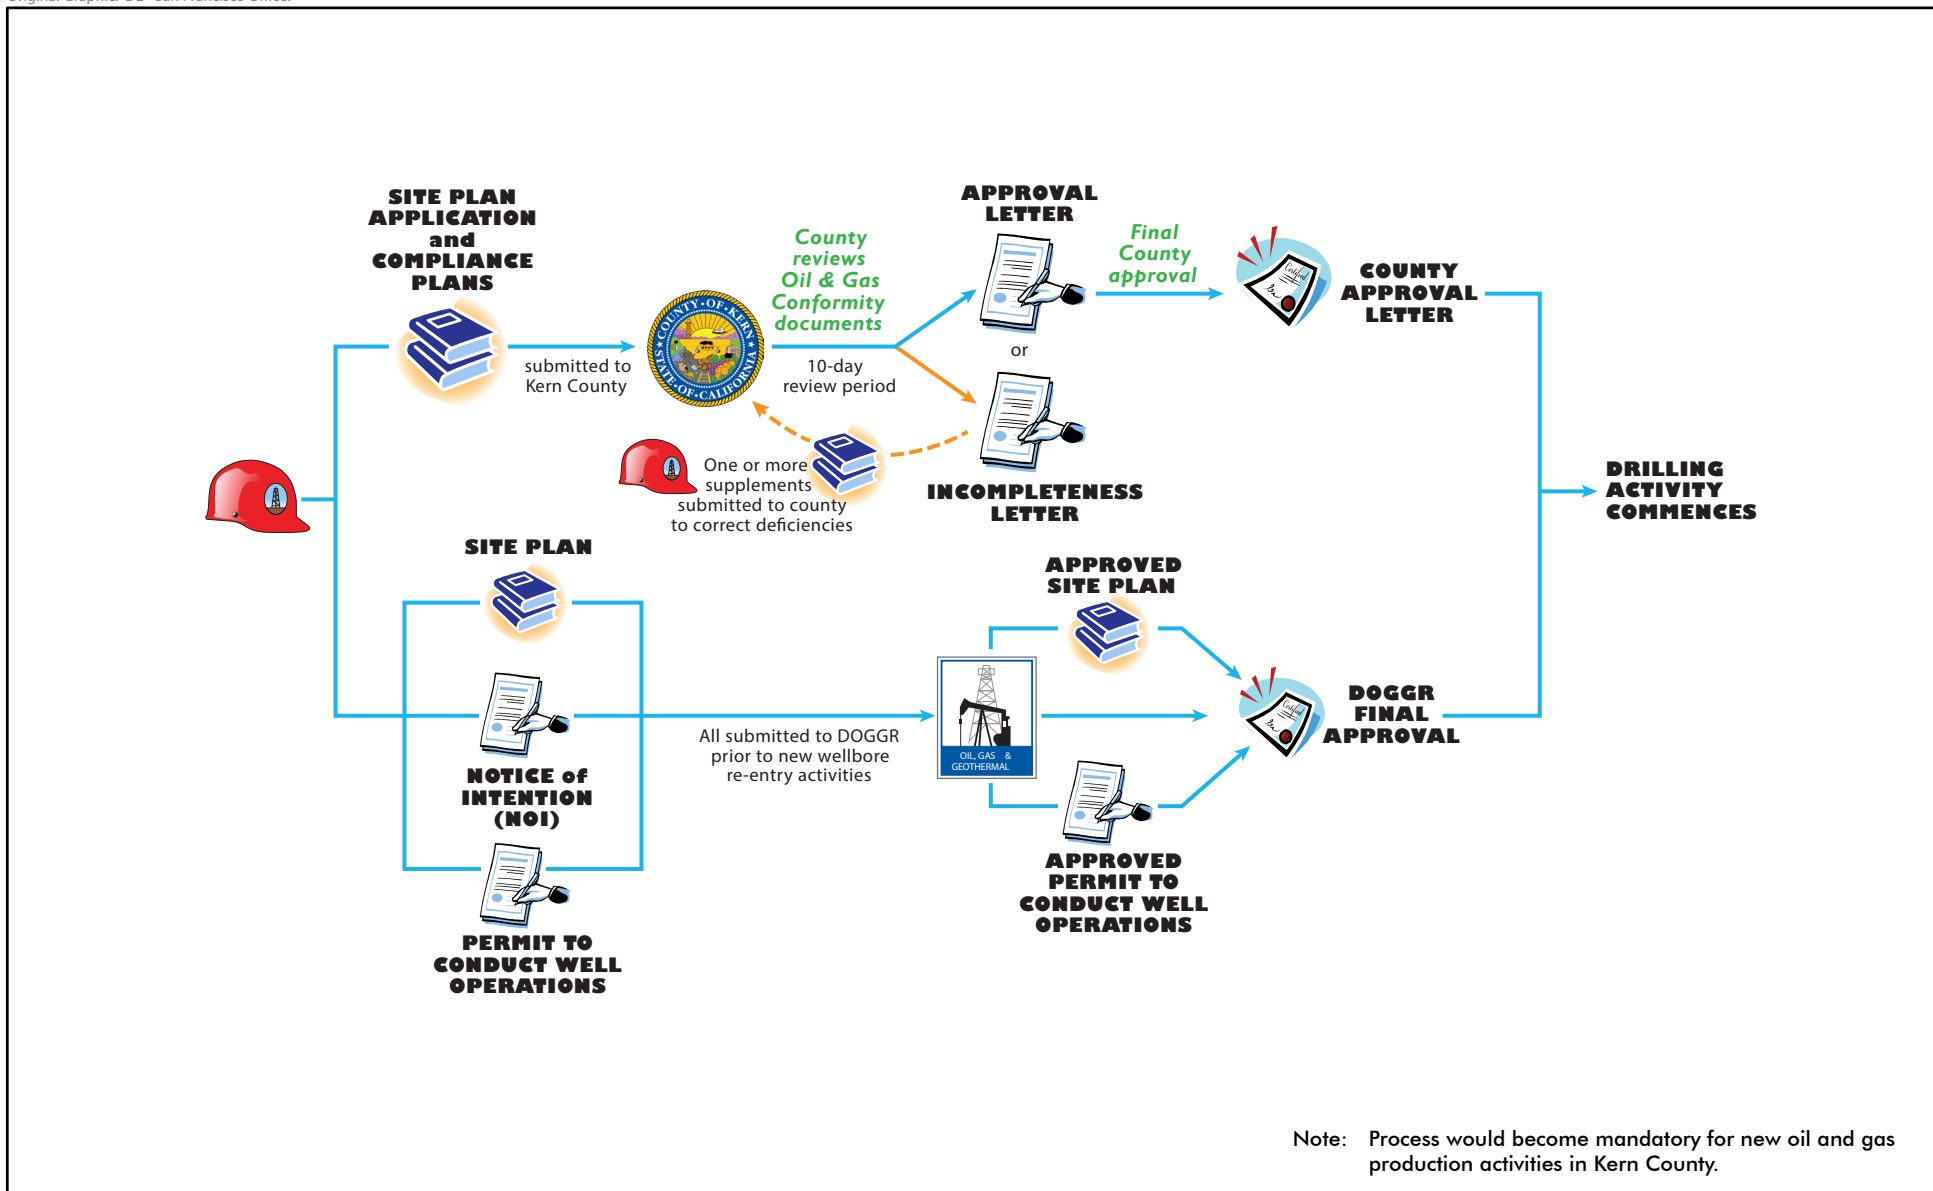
SITE PLAN APPLICATION and COMPLIANCE PLANS

submitted to Kern County

COUNTY OF KERN STATE OF CALIFORNIA

County reviews Oil & Gas Conformity documents

10-day review period

APPROVAL LETTER

or

INCOMPLETENESS LETTER

Final County approval

COUNTY APPROVAL LETTER

One or more supplements submitted to county to correct deficiencies

DRILLING ACTIVITY COMMENCES

SITE PLAN

NOTICE of INTENTION (NOI)

PERMIT TO CONDUCT WELL OPERATIONS

All submitted to DOGGR prior to new wellbore re-entry activities

OIL, GAS & GEOTHERMAL

APPROVED SITE PLAN

APPROVED PERMIT TO CONDUCT WELL OPERATIONS

DOGGR FINAL APPROVAL

Note: Process would become mandatory for new oil and gas production activities in Kern County.